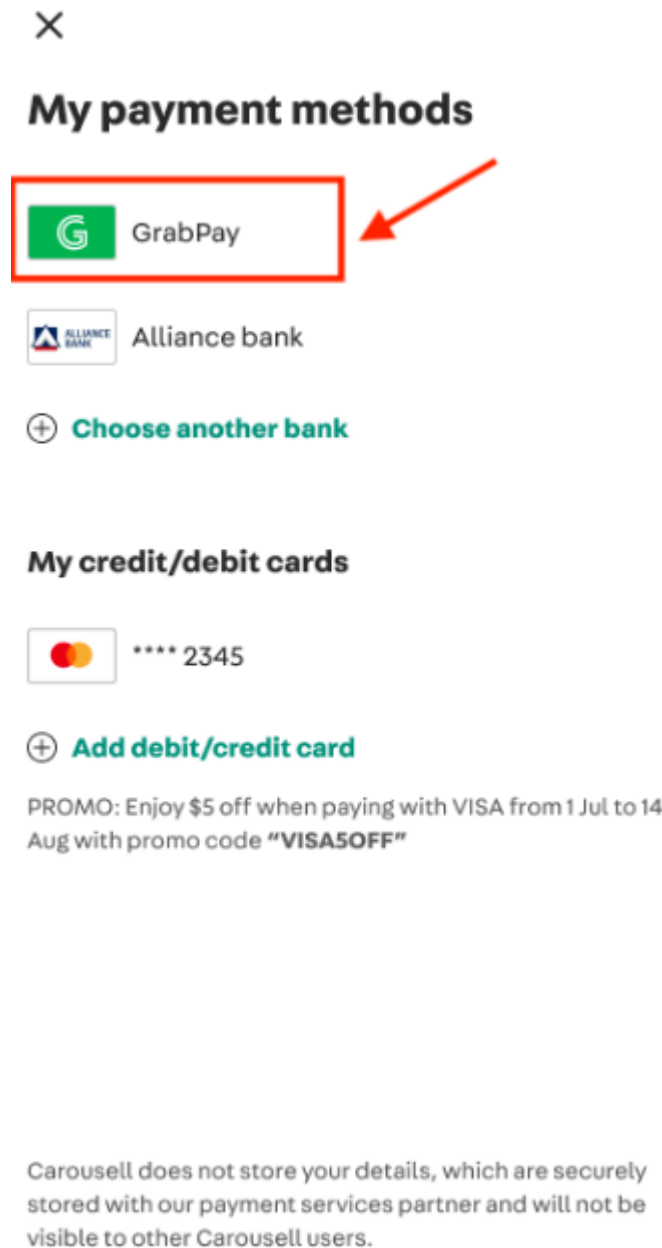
×

My payment methods

GrabPay

ALLIANCE BANK Alliance bank

⊕ Choose another bank

My credit/debit cards

**** 2345

⊕ Add debit/credit card

PROMO: Enjoy $5 off when paying with VISA from 1 Jul to 14 Aug with promo code "VISA5OFF"

Carousell does not store your details, which are securely stored with our payment services partner and will not be visible to other Carousell users.